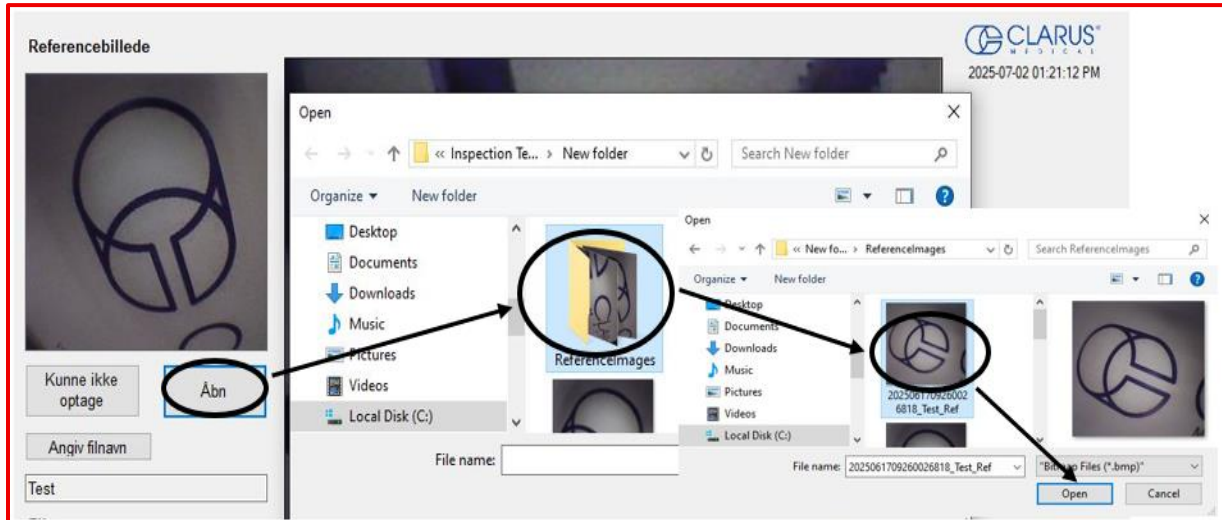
Referencebillede

CLARUS MEDICAL

2025-07-02 01:21:12 PM

Kunne ikke optage

Åbn

Angiv filnavn

Test

Open

« Inspection Te... > New folder

Search New folder

Organize ▾

New folder

Desktop

Documents

Downloads

Music

Pictures

Videos

Local Disk (C:)

ReferenceImages

File name:

Open

« New fo... > ReferenceImages

Search ReferenceImages

Organize ▾

New folder

Desktop

Documents

Downloads

Music

Pictures

Videos

Local Disk (C:)

20250617092600026818_Test_Ref

File name: 20250617092600026818_Test_Ref

"Bitmap Files (*.bmp)"

Open

Cancel